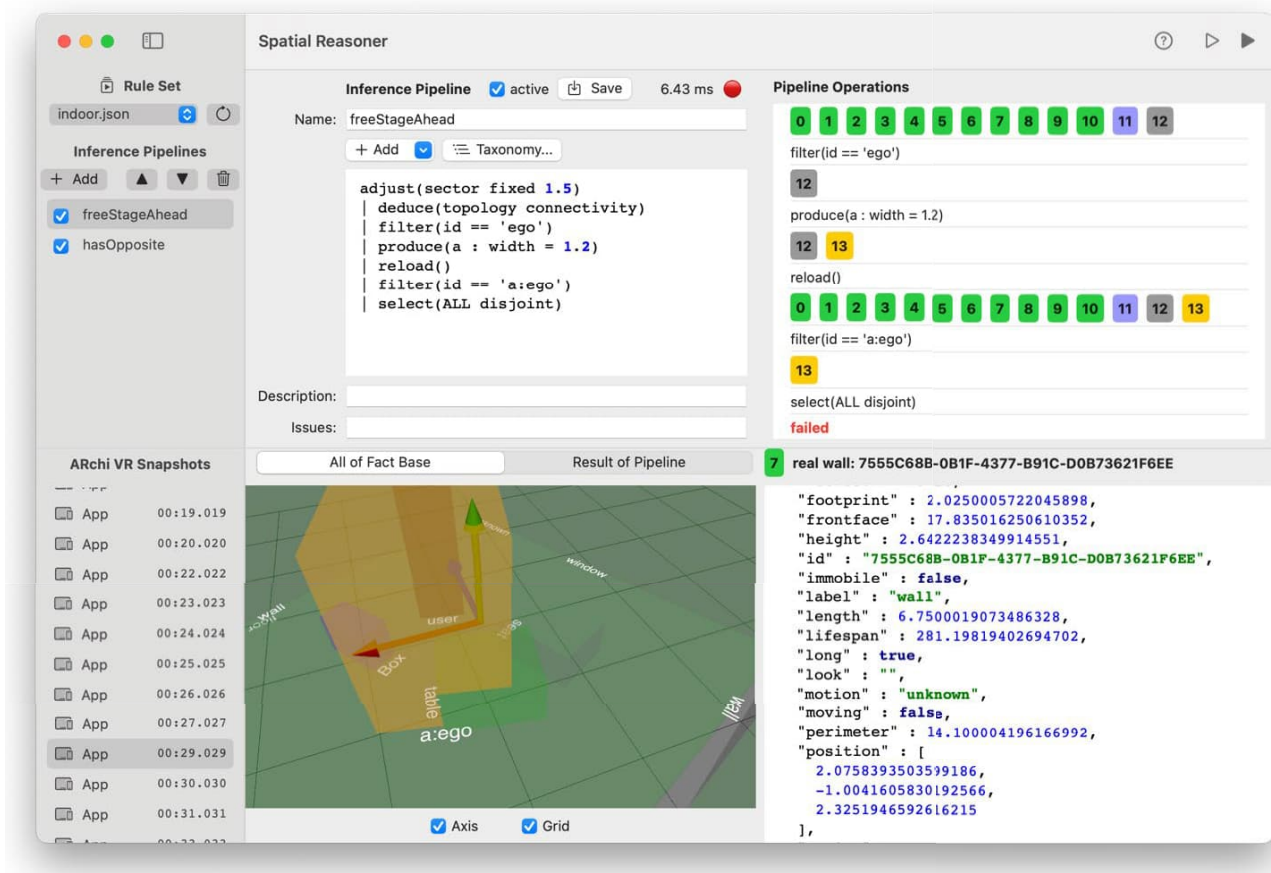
Spatial Reasoner

Rule Set
indoor.json
Inference Pipelines
+ Add
freeStageAhead
hasOpposite

Inference Pipeline active Save 6.43 ms
Name: freeStageAhead
+ Add Taxonomy...

adjust(sector fixed 1.5)
| deduce(topology connectivity)
| filter(id == 'ego')
| produce(a : width = 1.2)
| reload()
| filter(id == 'a:ego')
| select(ALL disjoint)

Description:
Issues:

Pipeline Operations
0 1 2 3 4 5 6 7 8 9 10 11 12
filter(id == 'ego')
12
produce(a : width = 1.2)
12 13
reload()
0 1 2 3 4 5 6 7 8 9 10 11 12 13
filter(id == 'a:ego')
13
select(ALL disjoint)
failed

ARchi VR Snapshots
App 00:19.019
App 00:20.020
App 00:22.022
App 00:23.023
App 00:24.024
App 00:25.025
App 00:26.026
App 00:27.027
App 00:29.029
App 00:30.030
App 00:31.031

All of Fact Base
Result of Pipeline

window
wall
user
Box
table
a:ego
wall

Axis Grid

7 real wall: 7555C68B-0B1F-4377-B91C-D0B73621F6EE
"footprint" : 2.0250005722045898,
"frontface" : 17.835016250610352,
"height" : 2.6422238349914551,
"id" : "7555C68B-0B1F-4377-B91C-D0B73621F6EE",
"immobile" : false,
"label" : "wall",
"length" : 6.7500019073486328,
"lifespan" : 281.19819402694702,
"long" : true,
"look" : "",
"motion" : "unknown",
"moving" : false,
"perimeter" : 14.100004196166992,
"position" : [
2.0758393503599186,
-1.0041605830192566,
2.3251946592616215
],